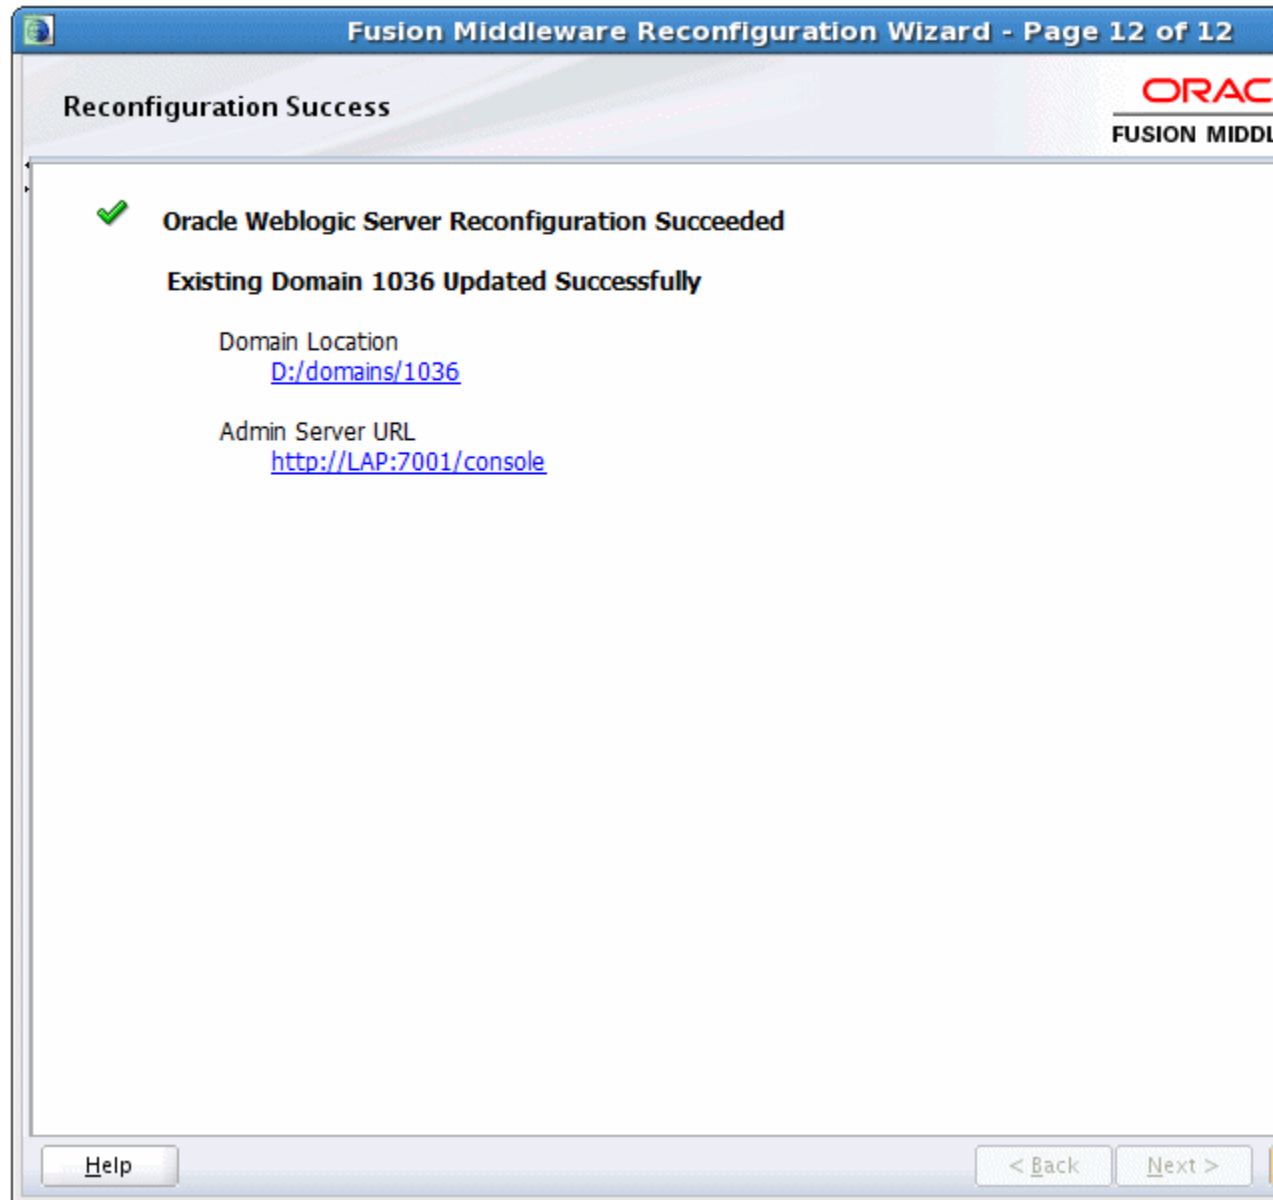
Fusion Middleware Reconfiguration Wizard - Page 12 of 12

Reconfiguration Success

ORAC
FUSION MIDDL

Oracle Weblogic Server Reconfiguration Succeeded

Existing Domain 1036 Updated Successfully

Domain Location
D:/domains/1036

Admin Server URL
http://LAP:7001/console

Help

< Back

Next >